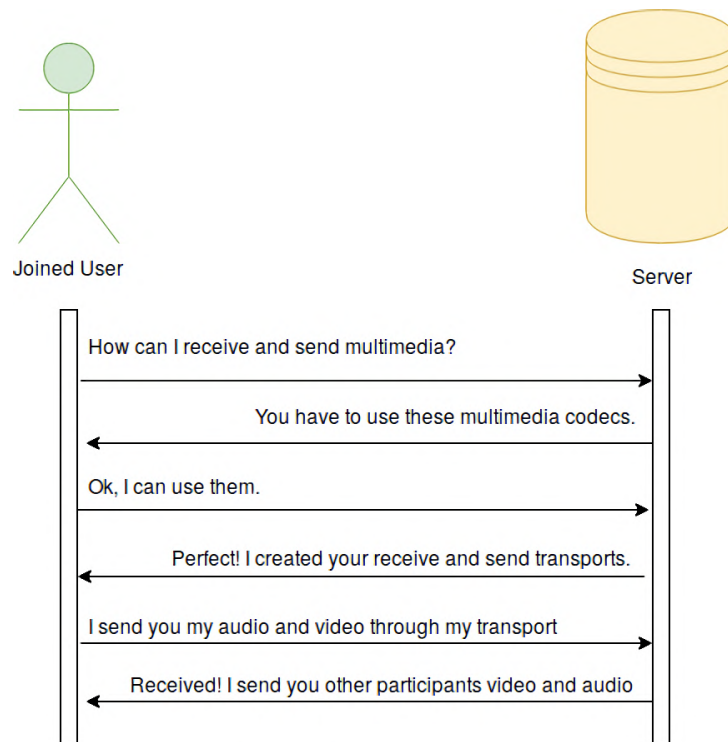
Joined User

Server

How can I receive and send multimedia?

You have to use these multimedia codecs.

Ok, I can use them.

Perfect! I created your receive and send transports.

I send you my audio and video through my transport

Received! I send you other participants video and audio